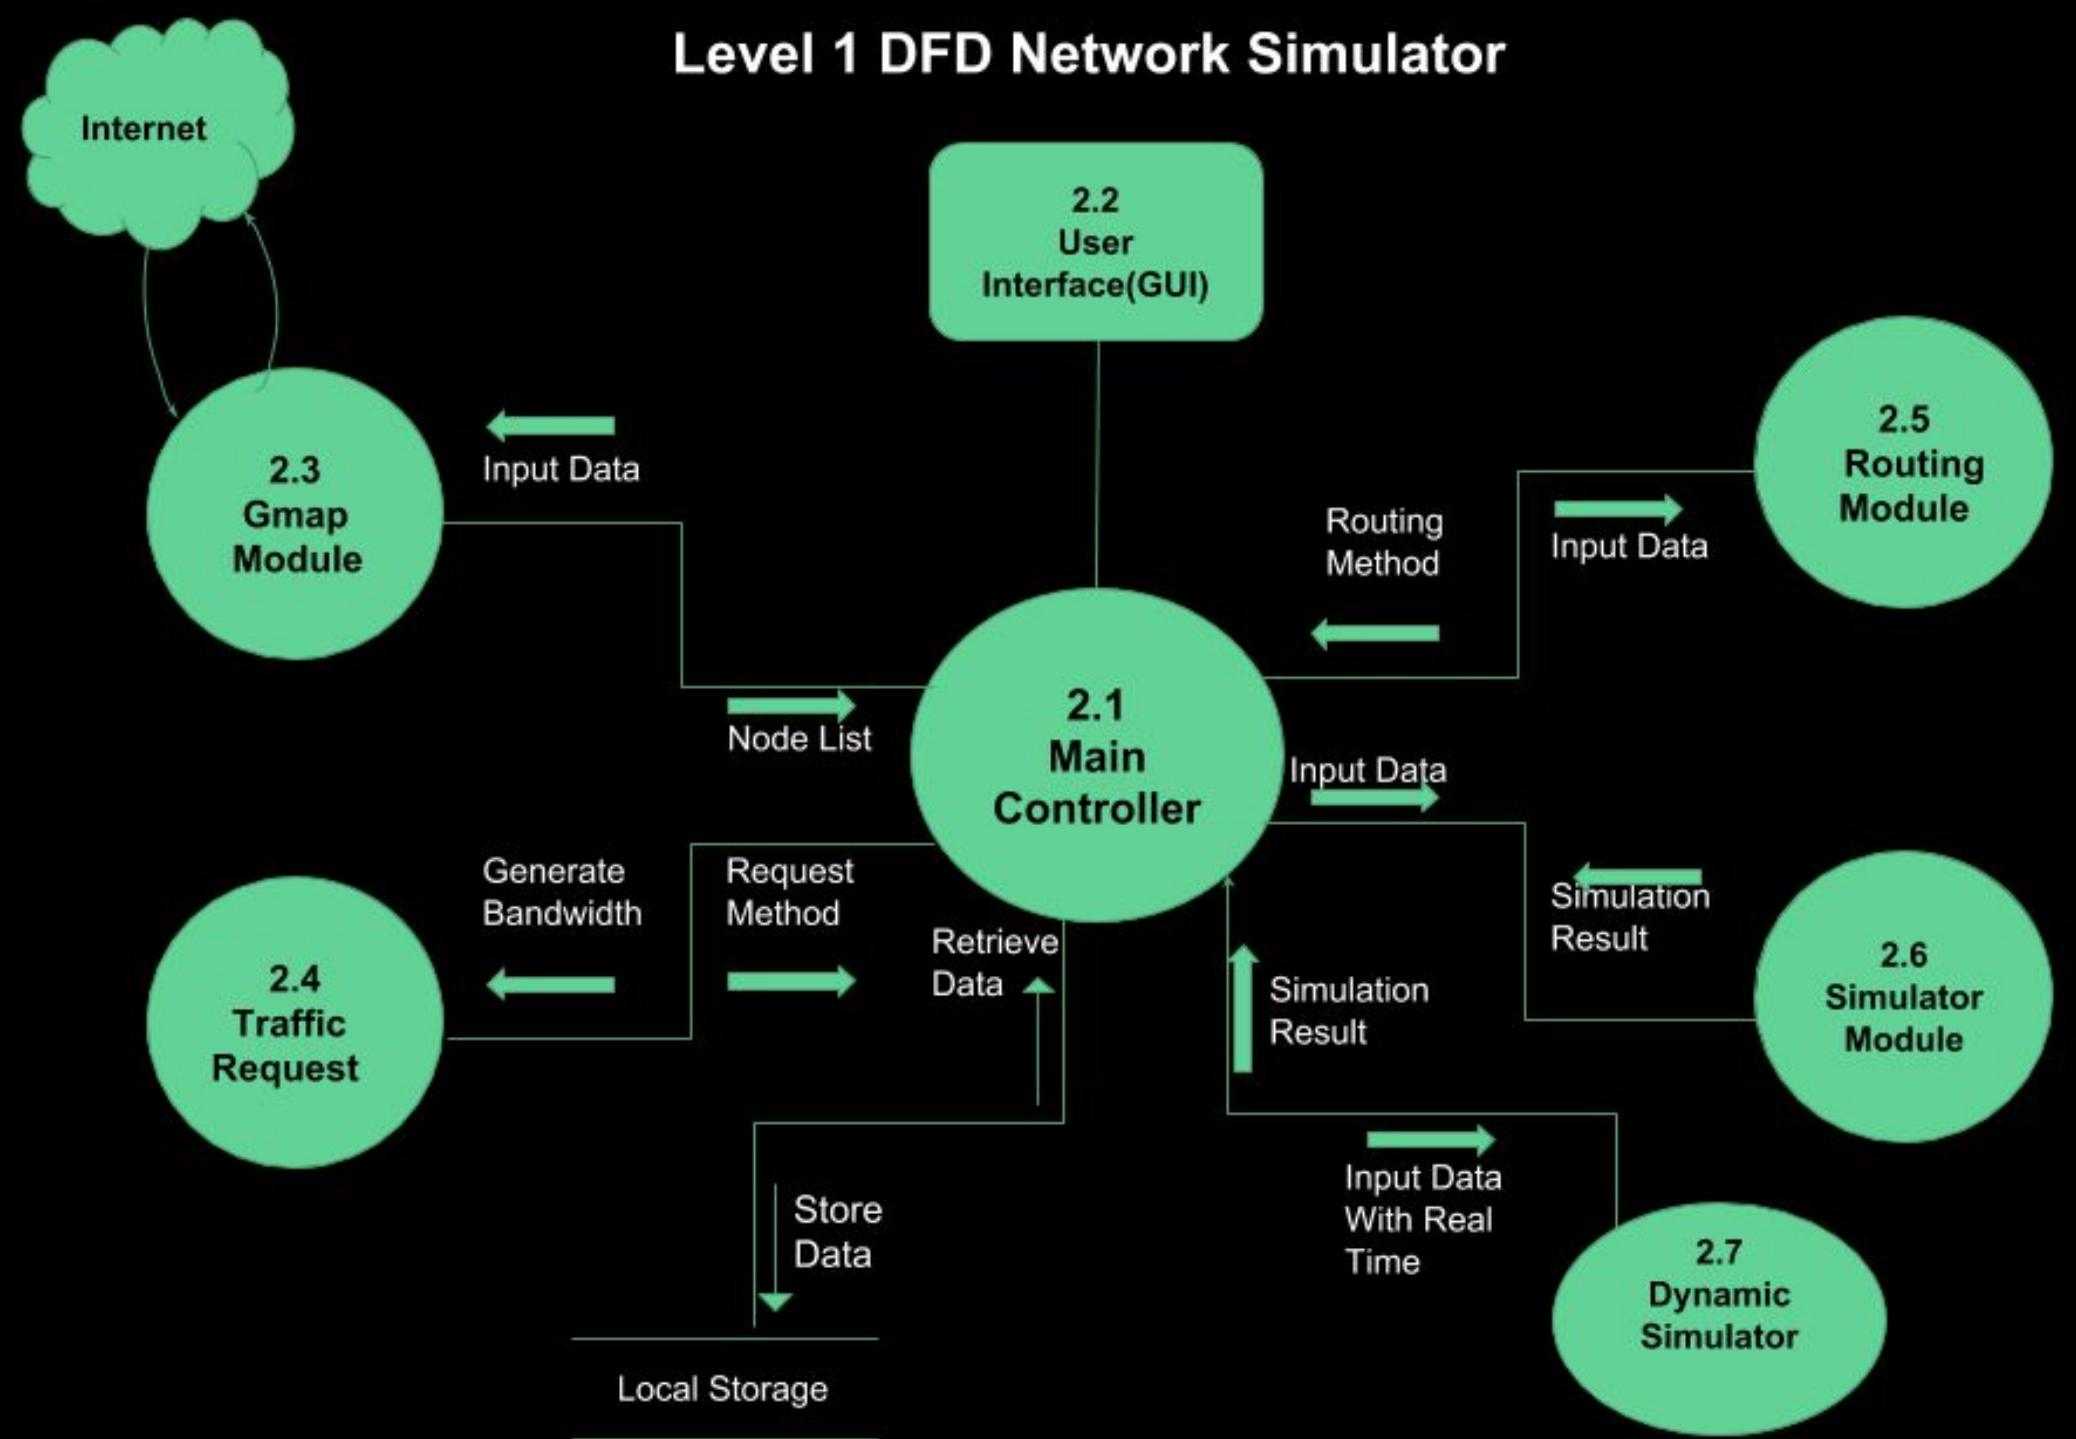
Level 1 DFD Network Simulator

Internet

2.2
User
Interface(GUI)

2.3
Gmap
Module

Input Data

Routing
Method

Input Data

2.5
Routing
Module

Node List

2.1
Main
Controller

Input Data

Generate
Bandwidth

Request
Method

Retrieve
Data

Simulation
Result

2.4
Traffic
Request

Simulation
Result

2.6
Simulator
Module

Store
Data

Input Data
With Real
Time

2.7
Dynamic
Simulator

Local Storage